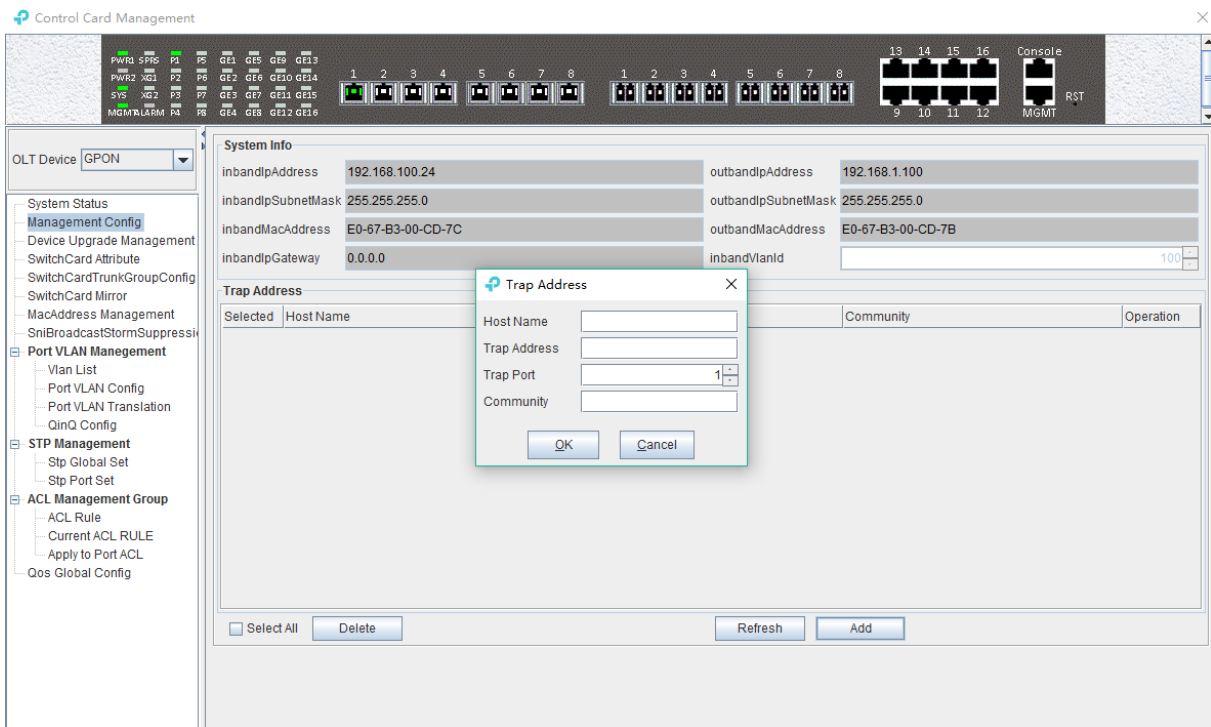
Control Card Management

PWR1 SPRS P1 P5 GE1 GE5 GE9 GE13
PWR2 XG1 P2 P6 GE2 GE6 GE10 GE14
SYS XG2 P3 P7 GE3 GE7 GE11 GE15
MGMT ALARM P4 P8 GE4 GE8 GE12 GE16

1 2 3 4 5 6 7 8
1 2 3 4 5 6 7 8
13 14 15 16
9 10 11 12
Console
MGMT
RST

OLT Device GPON

System Status
Management Config
Device Upgrade Management
SwitchCard Attribute
SwitchCardTrunkGroupConfig
SwitchCard Mirror
MacAddress Management
SniBroadcastStormSuppressi
Port VLAN Manegement
Vlan List
Port VLAN Config
Port VLAN Translation
QinQ Config
STP Management
Stp Global Set
Stp Port Set
ACL Management Group
ACL Rule
Current ACL RULE
Apply to Port ACL
Qos Global Config

System Info
inbandIpAddress 192.168.100.24
outbandIpAddress 192.168.1.100
inbandIpSubnetMask 255.255.255.0
outbandIpSubnetMask 255.255.255.0
inbandMacAddress E0-67-B3-00-CD-7C
outbandMacAddress E0-67-B3-00-CD-7B
inbandIpGateway 0.0.0.0
inbandVlanId 100

Trap Address
| Selected | Host Name | Community | Operation |
|---|---|---|---|

Trap Address
Host Name
Trap Address
Trap Port 1
Community
OK Cancel

Select All Delete Refresh Add